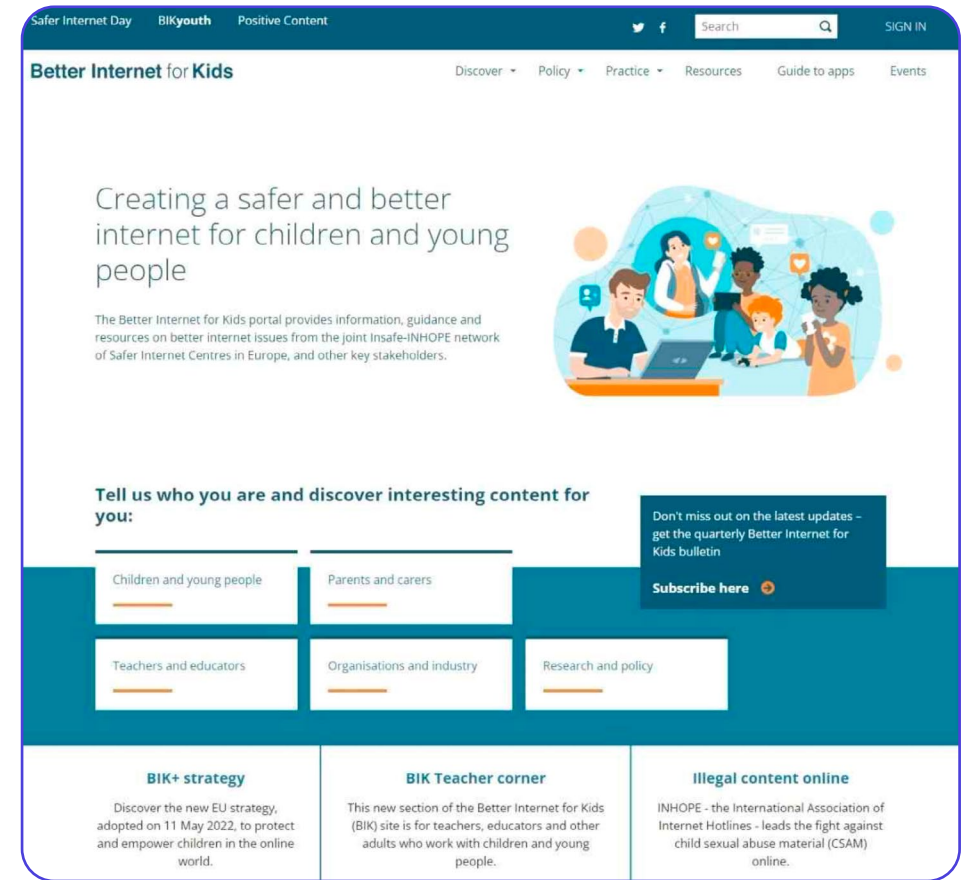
Safer Internet Day BIKyouth Positive Content

Search

SIGN IN

Better Internet for Kids

Discover Policy Practice Resources Guide to apps Events

Creating a safer and better internet for children and young people

The Better Internet for Kids portal provides information, guidance and resources on better internet issues from the joint Insafe-INHOPE network of Safer Internet Centres in Europe, and other key stakeholders.

Tell us who you are and discover interesting content for you:

Don't miss out on the latest updates – get the quarterly Better Internet for Kids bulletin

Subscribe here

Children and young people

Parents and carers

Teachers and educators

Organisations and industry

Research and policy

BIK+ strategy

Discover the new EU strategy, adopted on 11 May 2022, to protect and empower children in the online world.

BIK Teacher corner

This new section of the Better Internet for Kids (BIK) site is for teachers, educators and other adults who work with children and young people.

Illegal content online

INHOPE - the International Association of Internet Hotlines - leads the fight against child sexual abuse material (CSAM) online.